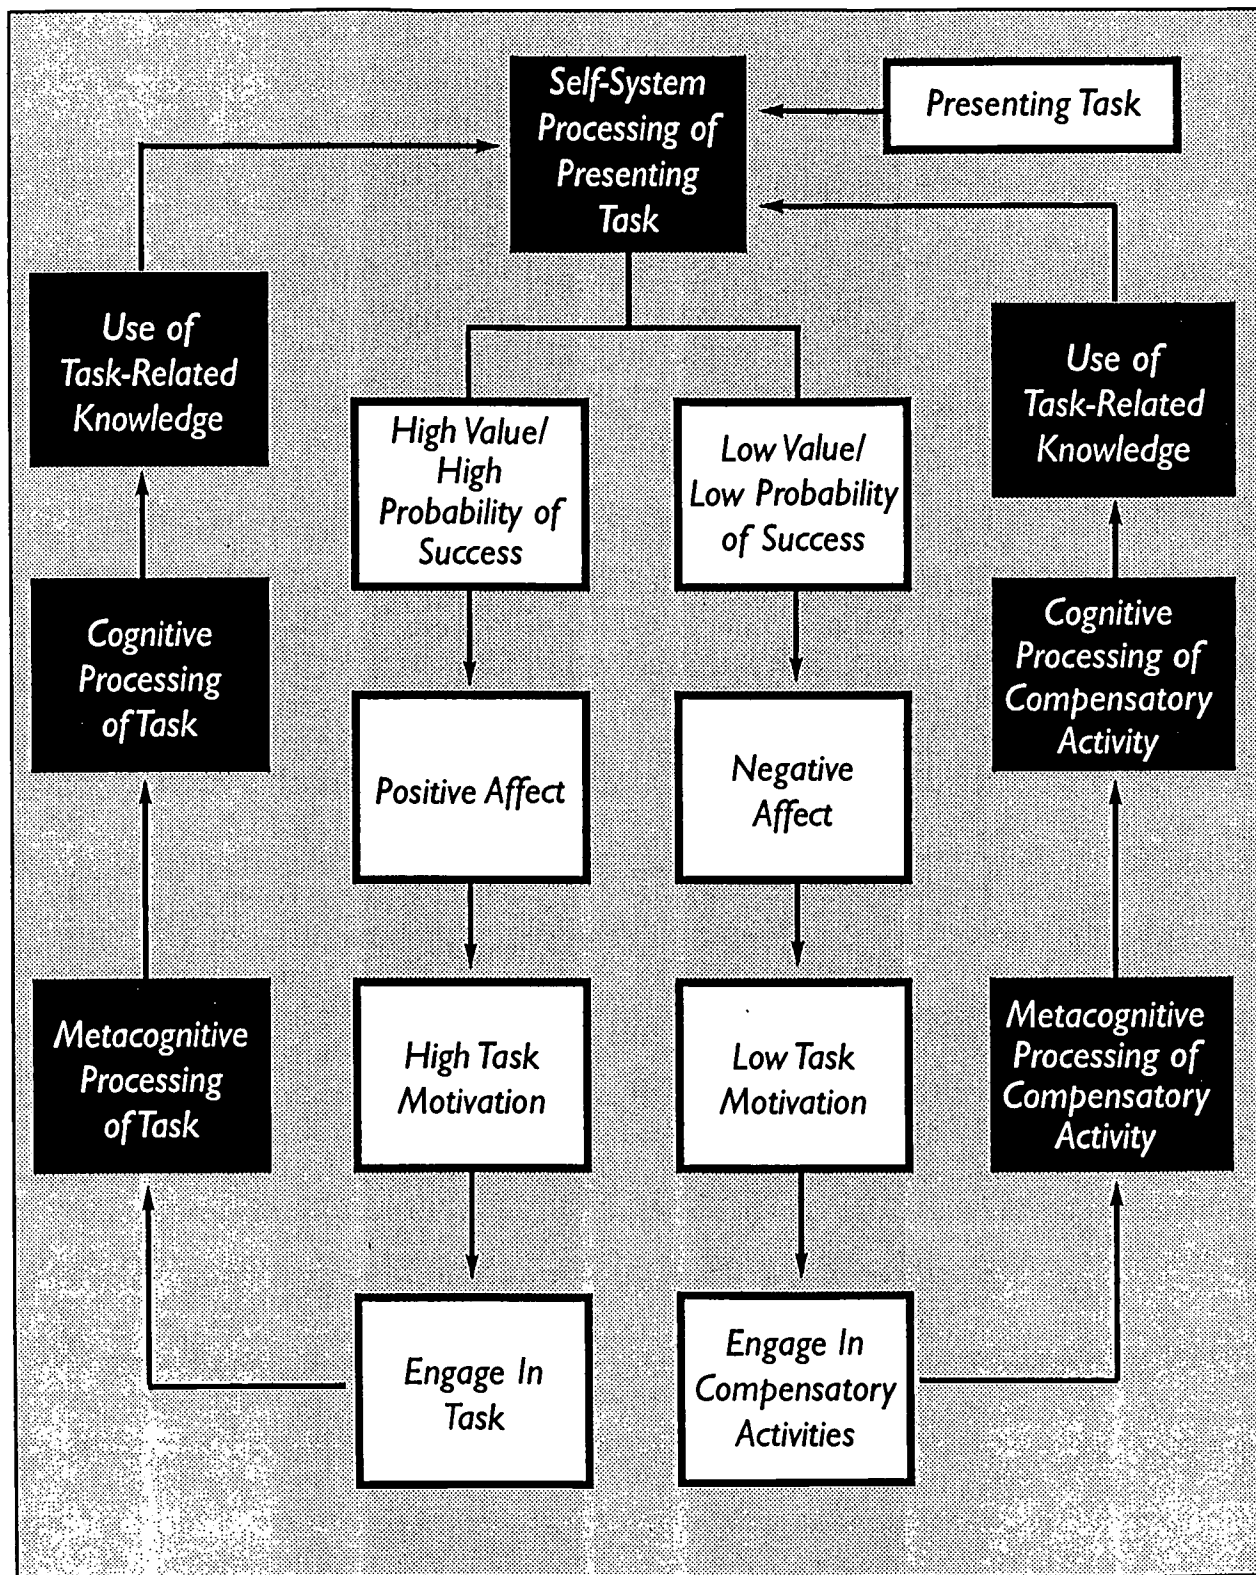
Self-System Processing of Presenting Task

Presenting Task

Use of Task-Related Knowledge

High Value/ High Probability of Success

Low Value/ Low Probability of Success

Use of Task-Related Knowledge

Cognitive Processing of Task

Positive Affect

Negative Affect

Cognitive Processing of Compensatory Activity

Metacognitive Processing of Task

High Task Motivation

Low Task Motivation

Metacognitive Processing of Compensatory Activity

Engage In Task

Engage In Compensatory Activities